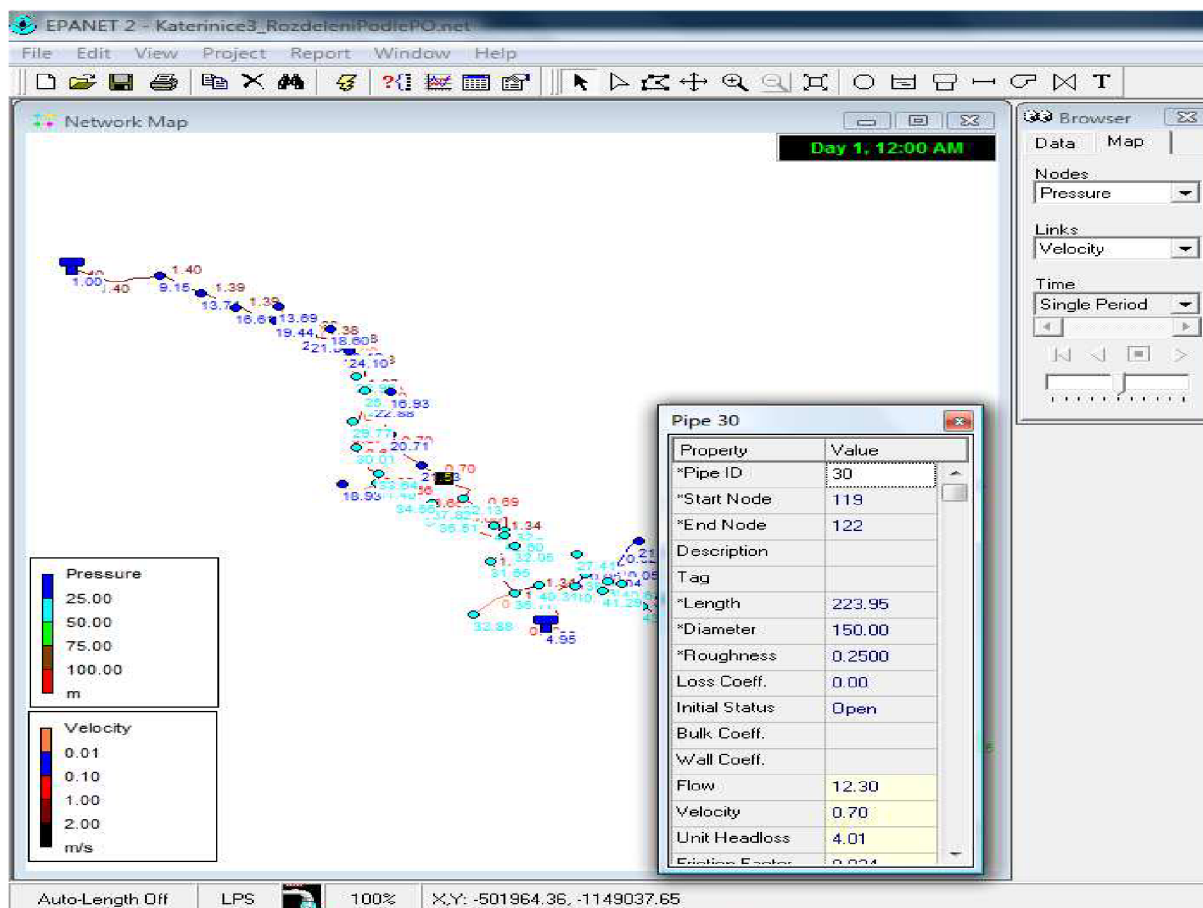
EPANET 2 - Katerinice3_RozdeleniPodlePO.net

File Edit View Project Report Window Help

Network Map

Day 1, 12:00 AM

1.00 1.40 9.15 1.40 1.39 13.74 1.39 16.61 13.89 19.44 18.60 21.10 24.10 16.93 22.88 29.77 20.71 0.70 30.01 18.93 33.84 34.65 37.82 22.13 0.89 36.51 1.34 32.06 31.65 27.41 21 0.05 1.34 41.29 32.88 4.95

Pressure
25.00
50.00
75.00
100.00
m

Velocity
0.01
0.10
1.00
2.00
m/s

Pipe 30

| Property | Value |
|---|---|
| *Pipe ID | 30 |
| *Start Node | 119 |
| *End Node | 122 |
| Description | |
| Tag | |
| *Length | 223.95 |
| *Diameter | 150.00 |
| *Roughness | 0.2500 |
| Loss Coeff. | 0.00 |
| Initial Status | Open |
| Bulk Coeff. | |
| Wall Coeff. | |
| Flow | 12.30 |
| Velocity | 0.70 |
| Unit Headloss | 4.01 |
| Friction Factor | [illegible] |

Browser
Data Map
Nodes
Pressure
Links
Velocity
Time
Single Period

Auto-Length Off LPS 100% X,Y: -501964.36, -1149037.65